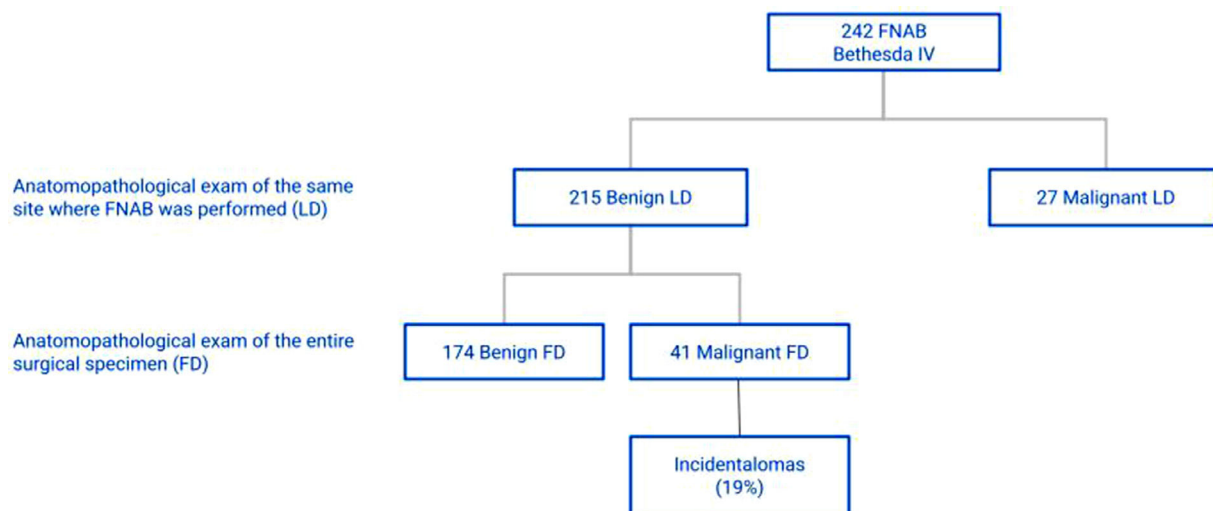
242 FNAB
Bethesda IV

Anatomopathological exam of the same site where FNAB was performed (LD)

215 Benign LD

27 Malignant LD

Anatomopathological exam of the entire surgical specimen (FD)

174 Benign FD

41 Malignant FD

Incidentalomas
(19%)